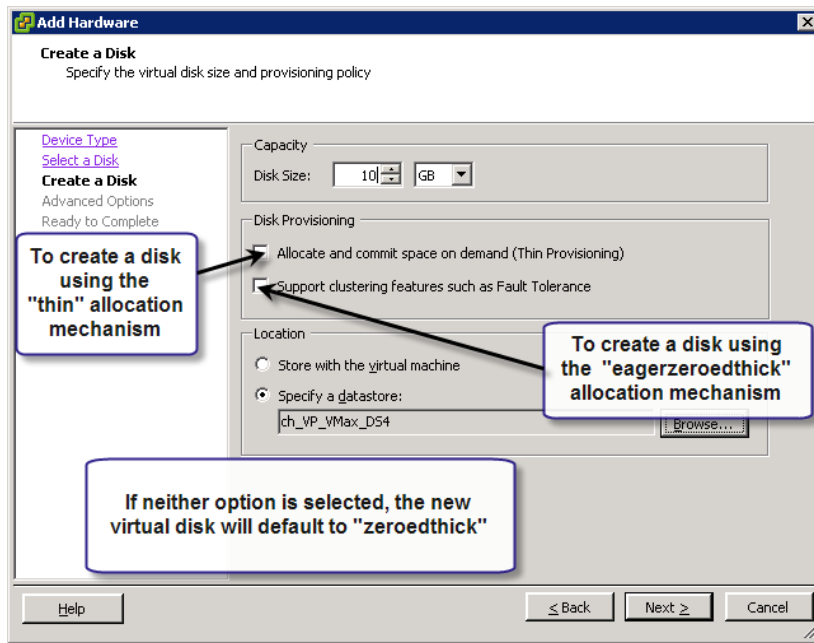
Add Hardware

Create a Disk
Specify the virtual disk size and provisioning policy

Device Type
Select a Disk
Create a Disk
Advanced Options
Ready to Complete

Capacity
Disk Size: 10 GB

Disk Provisioning
Allocate and commit space on demand (Thin Provisioning)
Support clustering features such as Fault Tolerance

Location
Store with the virtual machine
Specify a datastore:
ch_VP_VMax_DS4
Browse...

To create a disk using the "thin" allocation mechanism

To create a disk using the "eagerzeroedthick" allocation mechanism

If neither option is selected, the new virtual disk will default to "zeroedthick"

Help
< Back
Next >
Cancel